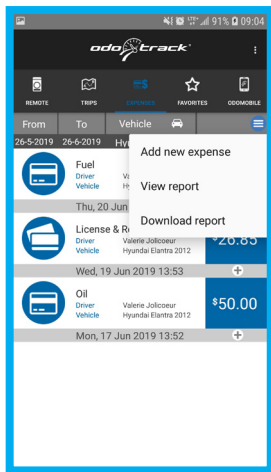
91% 09:04

odotrack

REMOTE TRIPS EXPENSE FAVORITES ODOMOBILE

From To Vehicle

26-5-2019 26-6-2019 Hy

Add new expense

View report

Download report

Fuel
Driver
Vehicle Hy

Thu, 20 Jun

License & R
Driver Valerie Jolicoeur
Vehicle Hyundai Elantra 2012

26.85

Wed, 19 Jun 2019 13:53

Oil
Driver Valerie Jolicoeur
Vehicle Hyundai Elantra 2012

$50.00

Mon, 17 Jun 2019 13:52